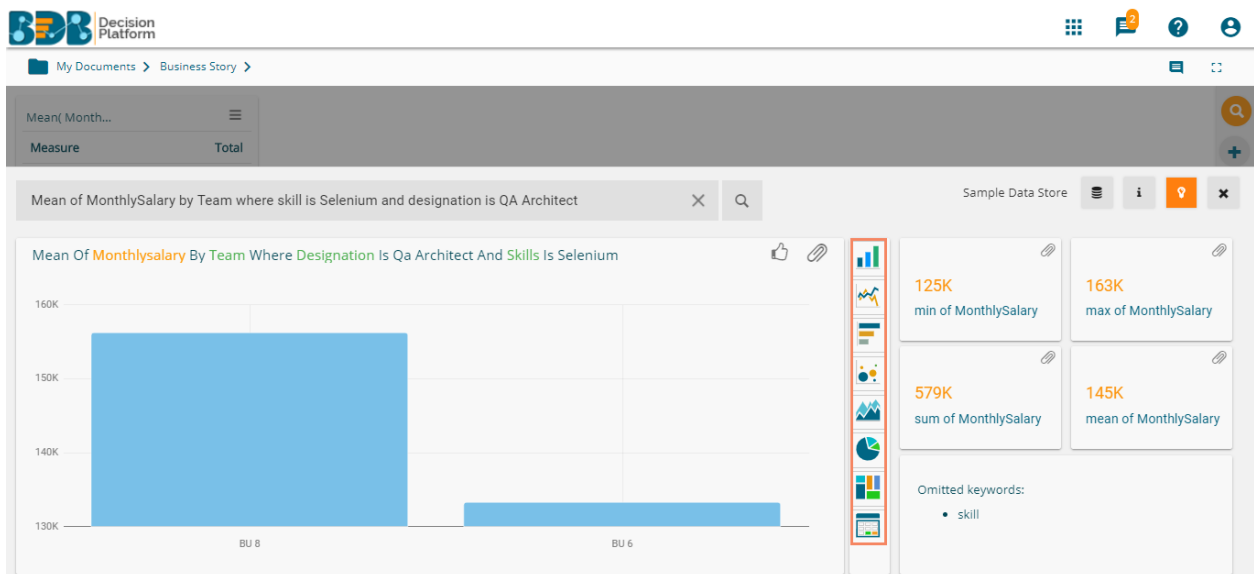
BDB Decision Platform

2

My Documents > Business Story >

Mean( Month...

Measure | Total

Mean of MonthlySalary by Team where skill is Selenium and designation is QA Architect

Sample Data Store

Mean Of Monthlysalary By Team Where Designation Is Qa Architect And Skills Is Selenium

160K
150K
140K
130K

BU 8
BU 6

125K
min of MonthlySalary

163K
max of MonthlySalary

579K
sum of MonthlySalary

145K
mean of MonthlySalary

Omitted keywords:
• skill